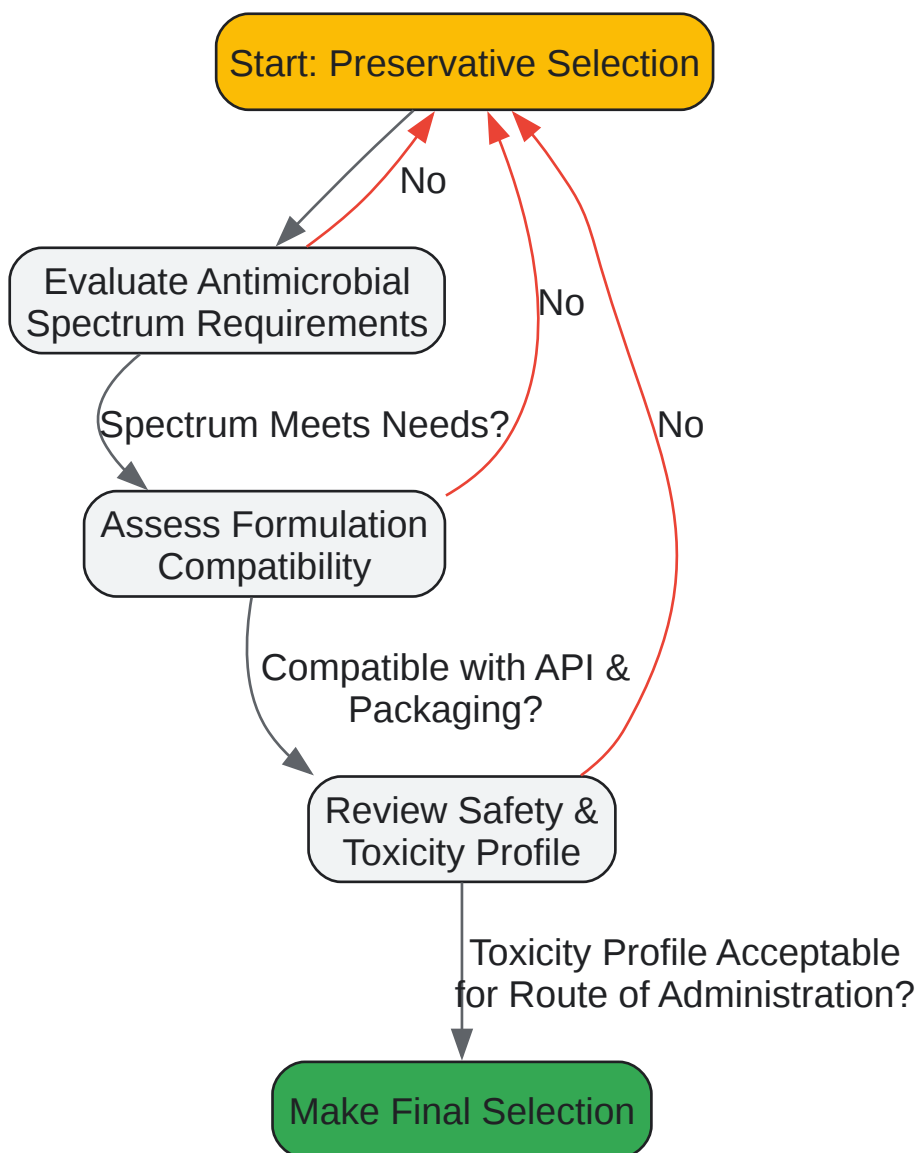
Start: Preservative Selection

No

Evaluate Antimicrobial Spectrum Requirements

No

Spectrum Meets Needs?

No

Assess Formulation Compatibility

Compatible with API & Packaging?

Review Safety & Toxicity Profile

Toxicity Profile Acceptable for Route of Administration?

Make Final Selection